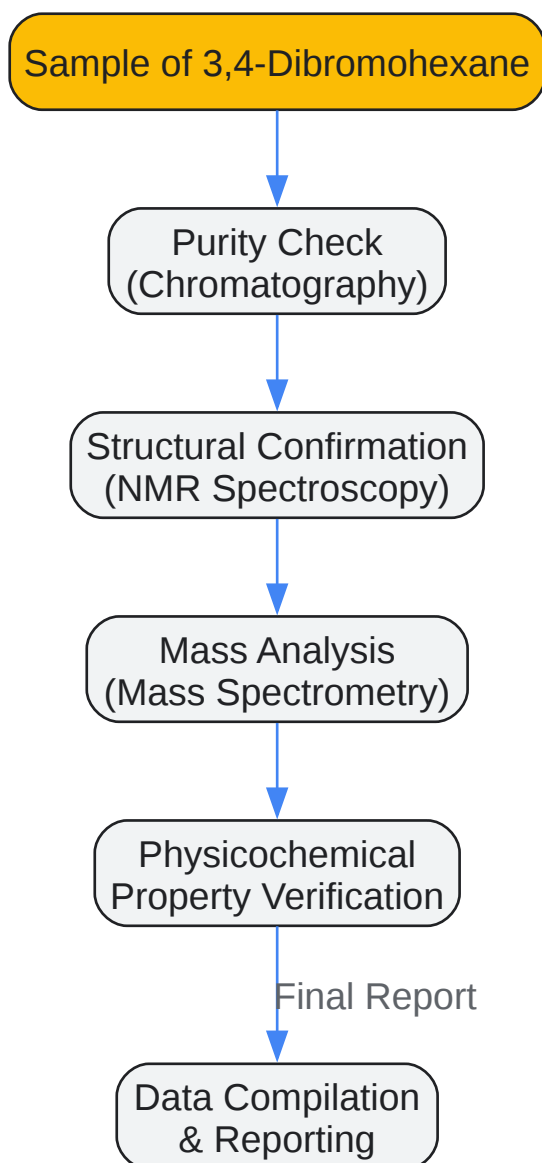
Sample of 3,4-Dibromohexane

Purity Check
(Chromatography)

Structural Confirmation
(NMR Spectroscopy)

Mass Analysis
(Mass Spectrometry)

Physicochemical
Property Verification

Final Report

Data Compilation
& Reporting